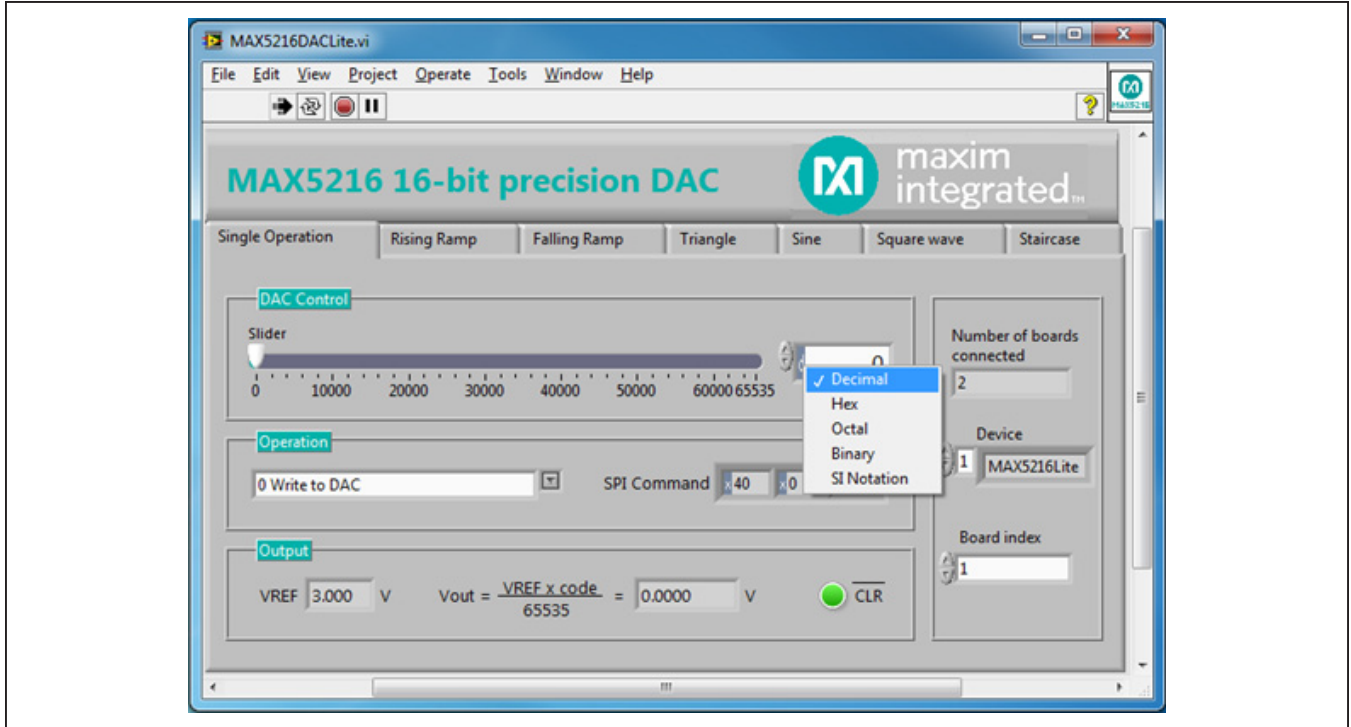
MAX5216DACLite.vi

File Edit View Project Operate Tools Window Help

MAX5216

MAX5216 16-bit precision DAC

maxim integrated

Single Operation | Rising Ramp | Falling Ramp | Triangle | Sine | Square wave | Staircase

DAC Control

Slider

0 10000 20000 30000 40000 50000 60000 65535

0

✓ Decimal
Hex
Octal
Binary
SI Notation

Number of boards connected

2

Device

1 MAX5216Lite

Operation

0 Write to DAC

SPI Command x40 x0

Board index

1

Output

VREF 3.000 V Vout = $\frac{VREF \times code}{65535}$ = 0.0000 V

$\overline{CLR}$

III